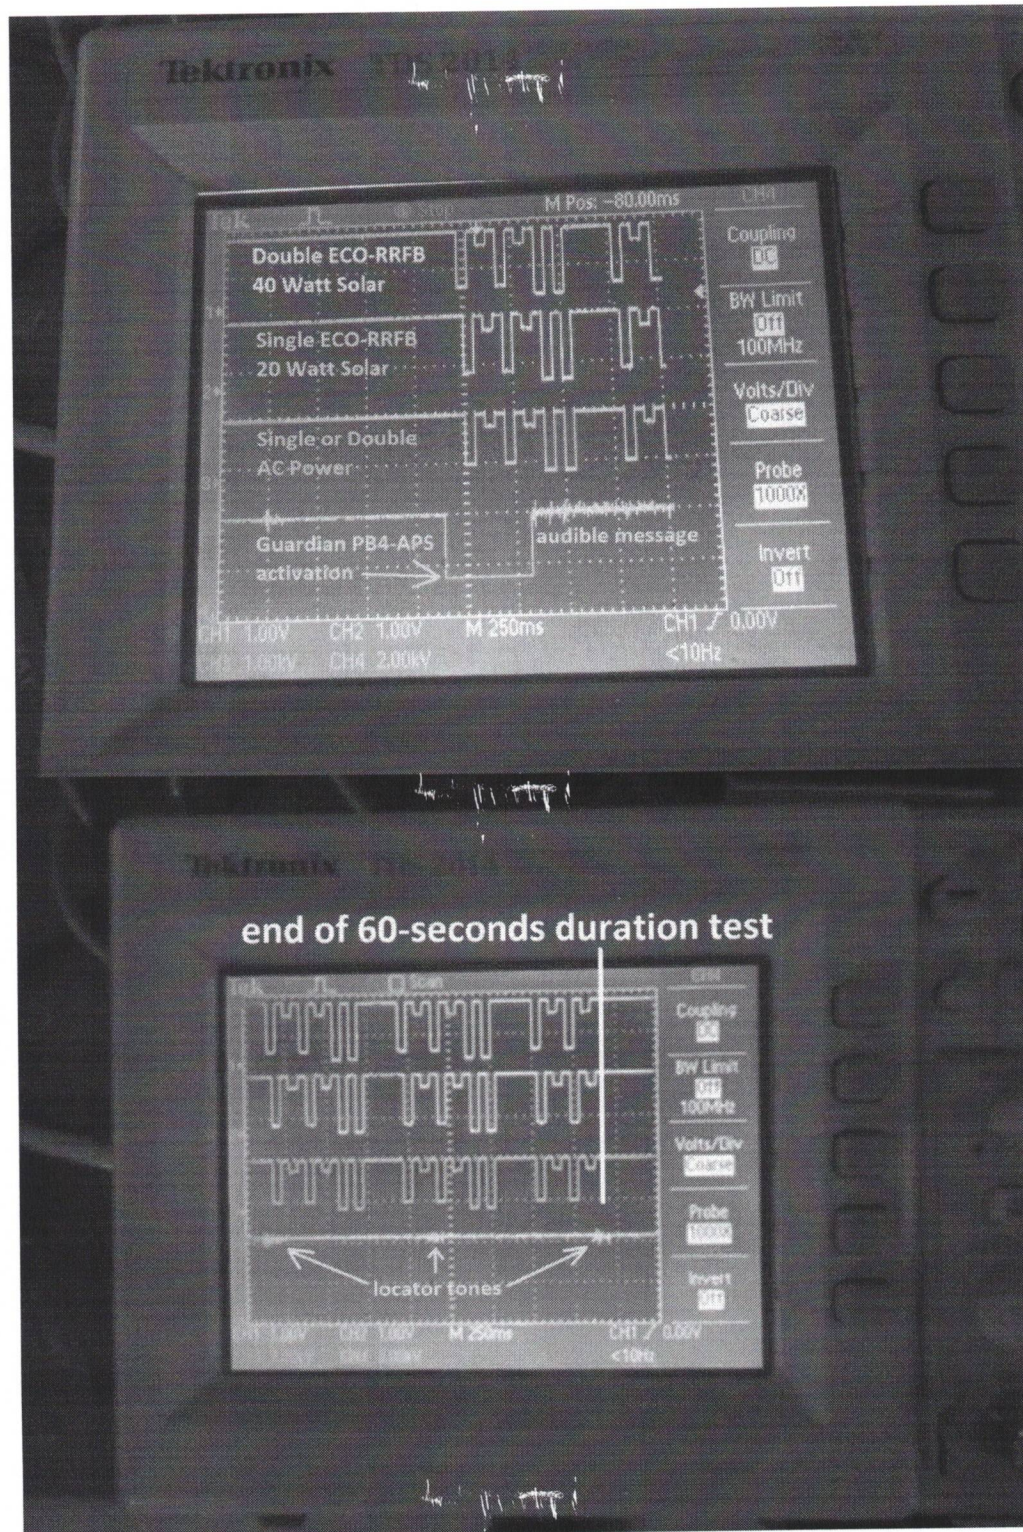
Tektronix TDS 2014

Tek ⎍ Stop M Pos: -80.00ms CH1

Double ECO-RRFB
40 Watt Solar

Single ECO-RRFB
20 Watt Solar

Single or Double
AC Power

Guardian PB4-APS
activation

audible message

Coupling
DC

BW Limit
Off
100MHz

Volts/Div
Coarse

Probe
1000X

Invert
Off

CH1 1.00V CH2 1.00V M 250ms CH1 ∕ 0.00V
CH3 1.00kV CH4 2.00kV <10Hz

Tektronix TDS 2014

end of 60-seconds duration test

Tek ⎍ Scan CH1

Coupling
DC

BW Limit
Off
100MHz

Volts/Div
Coarse

Probe
1000X

Invert
Off

locator tones

CH1 1.00V CH2 1.00V M 250ms CH1 ∕ 0.00V
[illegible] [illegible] <10Hz